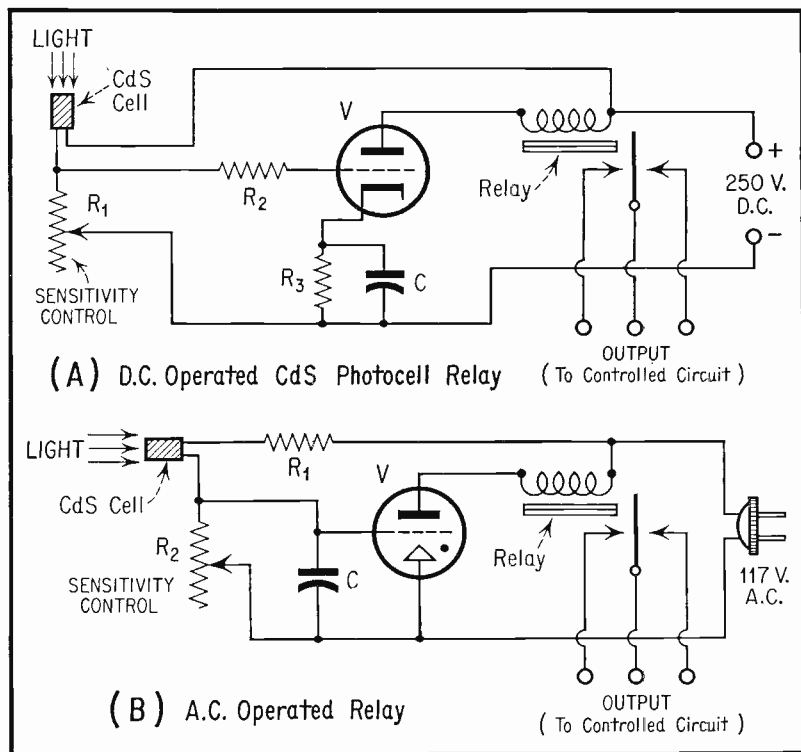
LIGHT

CdS Cell

V

Relay

+

250 V. D.C.

−

$R_2$

$R_1$

SENSITIVITY CONTROL

$R_3$

C

(A) D.C. Operated CdS Photocell Relay

OUTPUT (To Controlled Circuit)

LIGHT

CdS Cell

$R_1$

V

Relay

$R_2$

SENSITIVITY CONTROL

C

117 V. A.C.

(B) A.C. Operated Relay

OUTPUT (To Controlled Circuit)